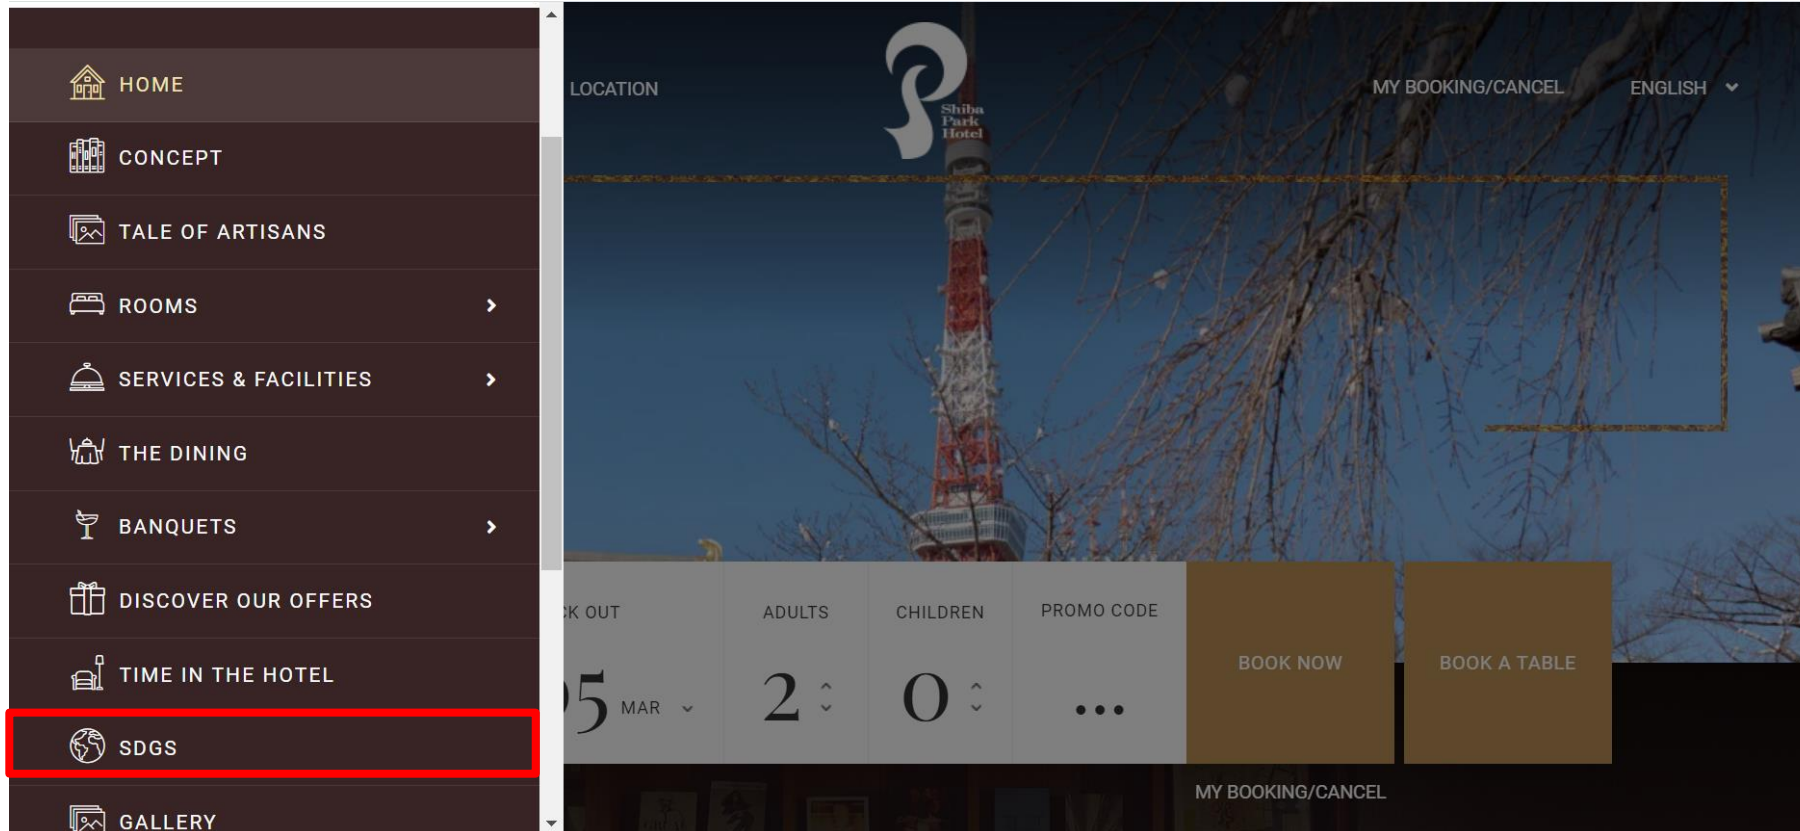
HOME

CONCEPT

TALE OF ARTISANS

ROOMS

SERVICES & FACILITIES

THE DINING

BANQUETS

DISCOVER OUR OFFERS

TIME IN THE HOTEL

SDGS

GALLERY

LOCATION

Shiba Park Hotel

MY BOOKING/CANCEL

ENGLISH

K OUT

5 MAR

ADULTS

2

CHILDREN

0

PROMO CODE

...

BOOK NOW

BOOK A TABLE

MY BOOKING/CANCEL